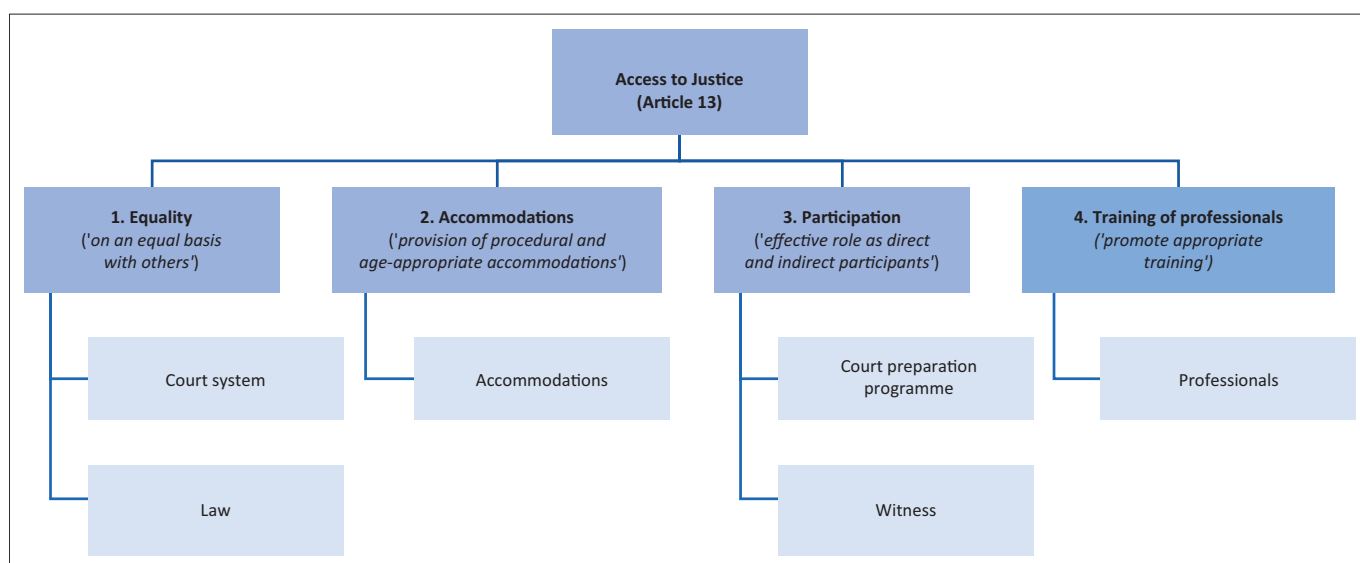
Access to Justice
(Article 13)

1. Equality
('on an equal basis with others')

Court system

Law

2. Accommodations
('provision of procedural and age-appropriate accommodations')

Accommodations

3. Participation
('effective role as direct and indirect participants')

Court preparation programme

Witness

4. Training of professionals
('promote appropriate training')

Professionals